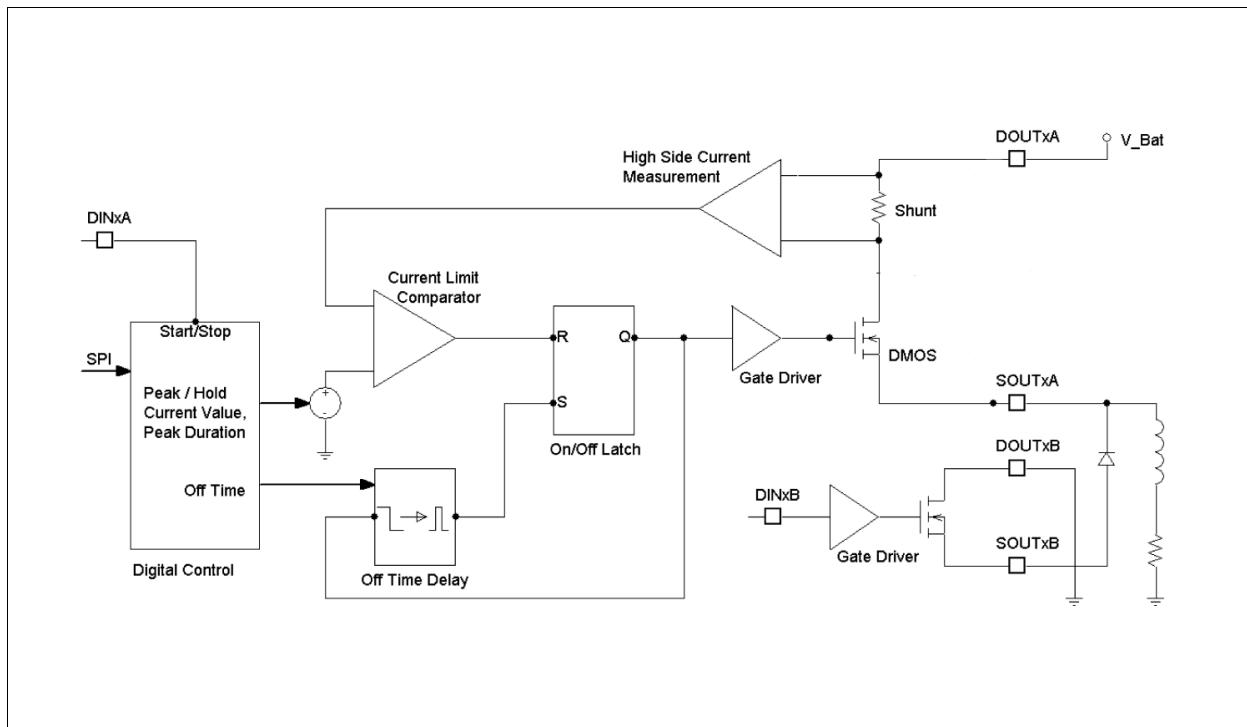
DOUTxA

V_Bat

High Side Current Measurement

Shunt

DINxA

Current Limit Comparator

Start/Stop

SPI

Peak / Hold Current Value, Peak Duration

R

Q

S

Gate Driver

DMOS

SOUTxA

On/Off Latch

DOUTxB

Off Time

DINxB

Gate Driver

SOUTxB

Digital Control

Off Time Delay